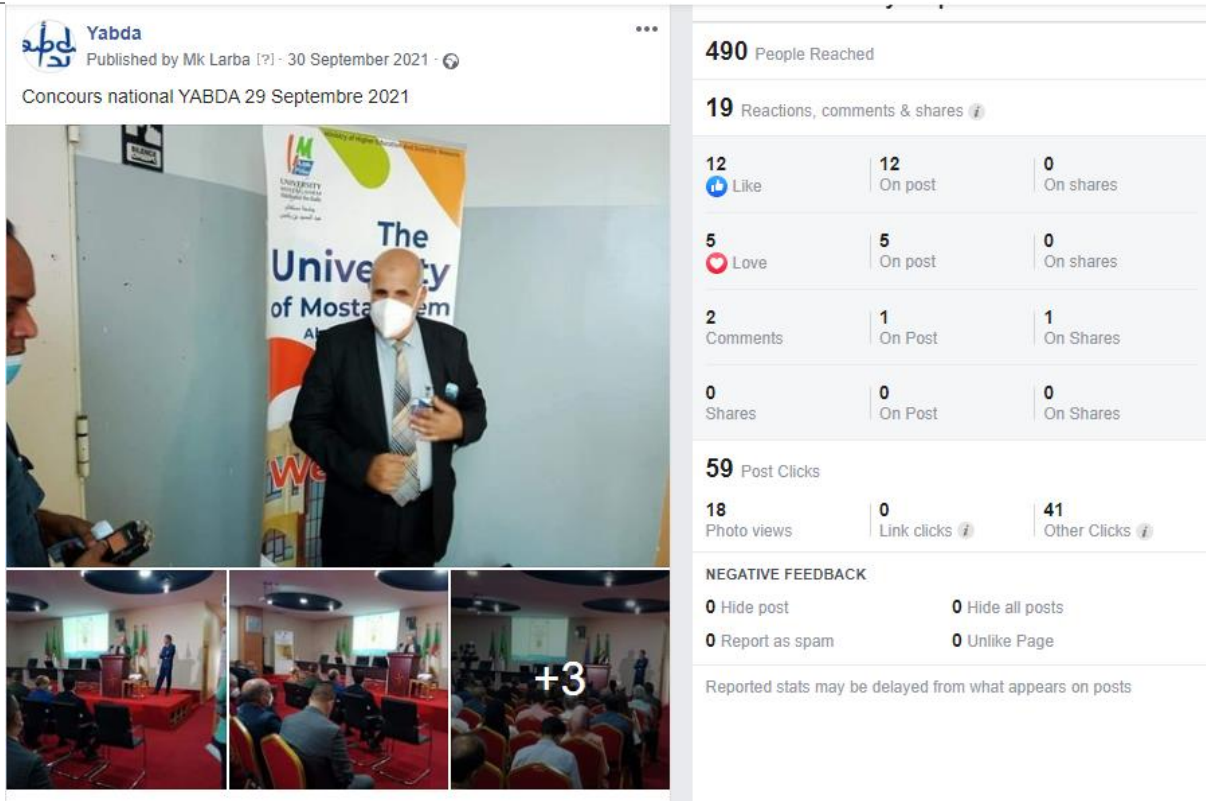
Yabda
Published by Mk Larba [?] · 30 September 2021 ·

Concours national YABDA 29 Septembre 2021

SILENCE

Ministry of Higher Education and Scientific Research

UNIVERSITY

The University of Mostaganem

Al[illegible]

We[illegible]

+3

490 People Reached

19 Reactions, comments & shares

| | | |
|---|---|---|
| 12 Like | 12 On post | 0 On shares |
| 5 Love | 5 On post | 0 On shares |
| 2 Comments | 1 On Post | 1 On Shares |
| 0 Shares | 0 On Post | 0 On Shares |

59 Post Clicks

| | | |
|---|---|---|
| 18 Photo views | 0 Link clicks | 41 Other Clicks |

NEGATIVE FEEDBACK

0 Hide post
0 Hide all posts
0 Report as spam
0 Unlike Page

Reported stats may be delayed from what appears on posts